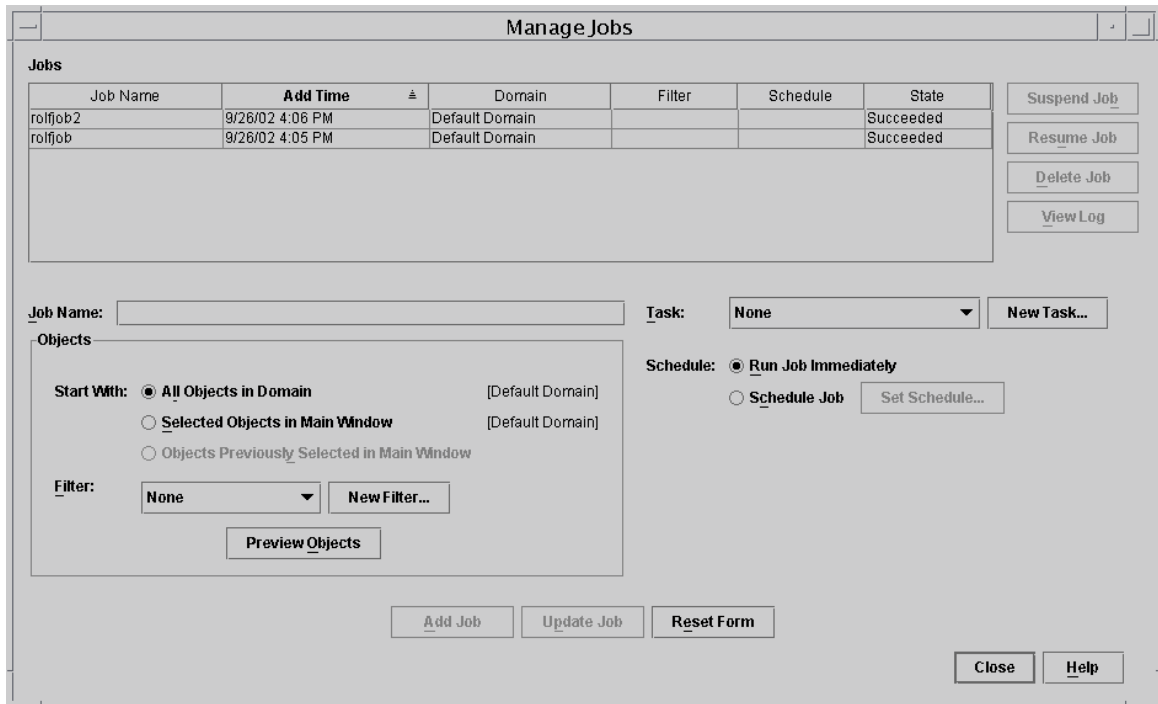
Manage Jobs

Jobs

| Job Name | Add Time | Domain | Filter | Schedule | State |
|---|---|---|---|---|---|
| rolfjob2 | 9/26/02 4:06 PM | Default Domain | | | Succeeded |
| rolfjob | 9/26/02 4:05 PM | Default Domain | | | Succeeded |

Suspend Job
Resume Job
Delete Job
View Log

Job Name:

Objects

Start With: All Objects in Domain [Default Domain]
Selected Objects in Main Window [Default Domain]
Objects Previously Selected in Main Window

Filter: None
New Filter...

Preview Objects

Task: None
New Task...

Schedule: Run Job Immediately
Schedule Job
Set Schedule...

Add Job
Update Job
Reset Form

Close
Help